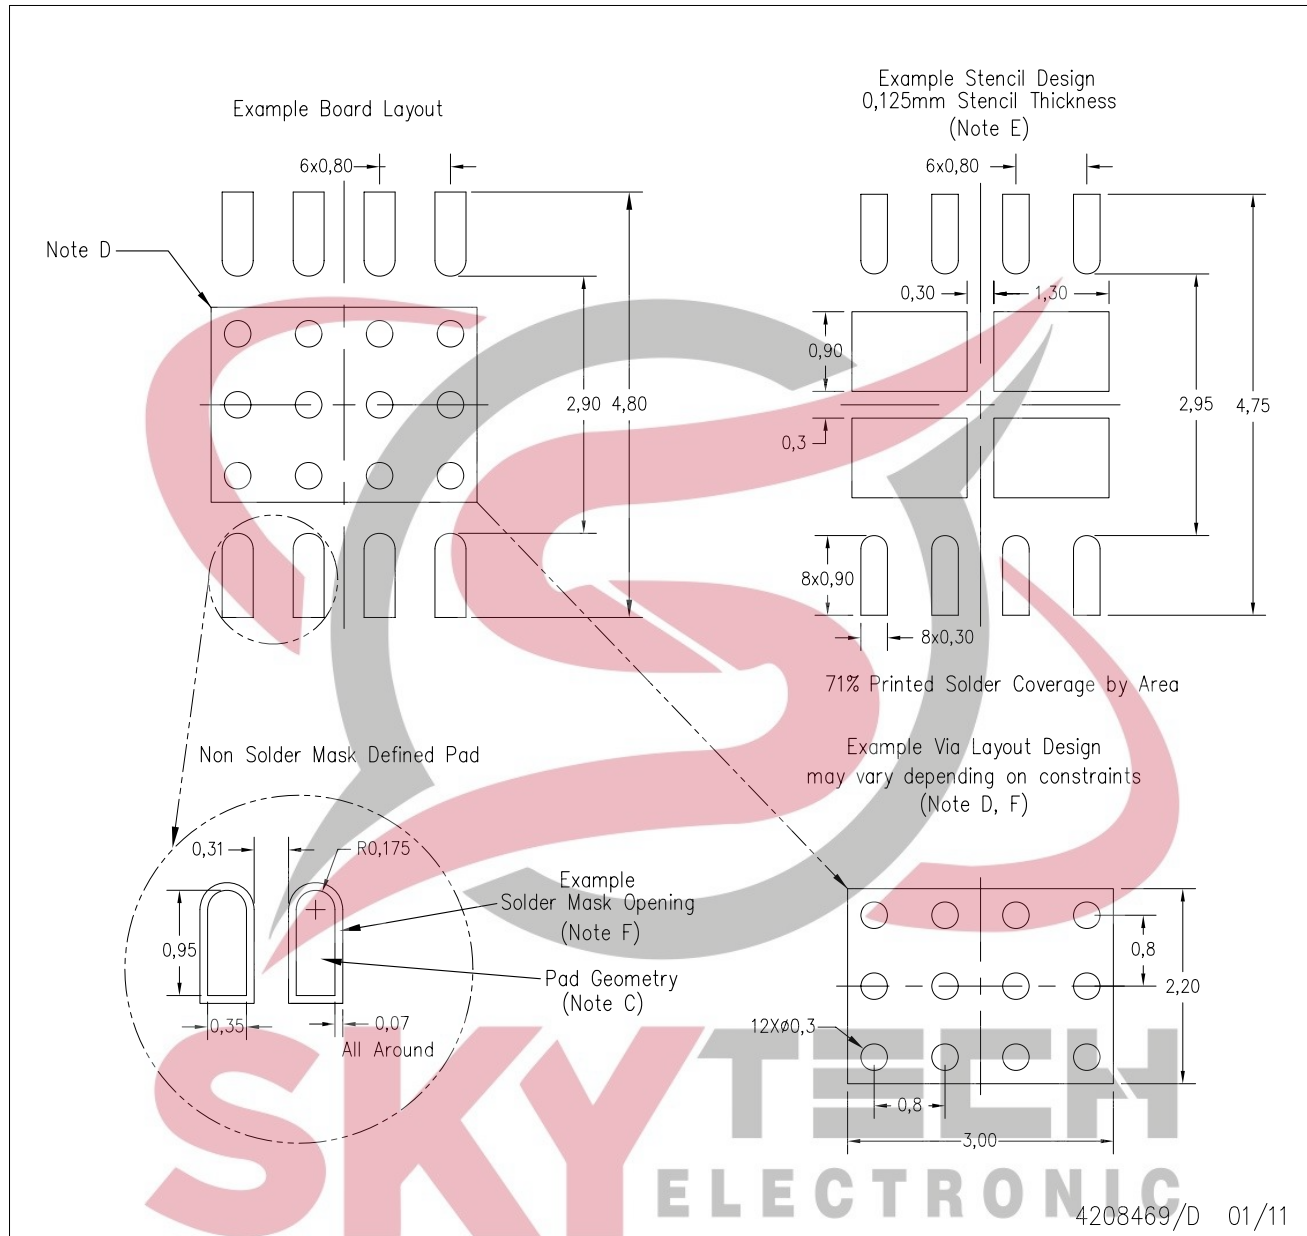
Example Board Layout

6x0,80

Note D

2,90 4,80

Example Stencil Design
0,125mm Stencil Thickness
(Note E)

6x0,80

0,30

1,30

0,90

0,3

2,95 4,75

8x0,90

8x0,30

71% Printed Solder Coverage by Area

Non Solder Mask Defined Pad

0,31

R0,175

0,95

0,35

0,07
All Around

Example
Solder Mask Opening
(Note F)

Pad Geometry
(Note C)

Example Via Layout Design
may vary depending on constraints
(Note D, F)

0,8

2,20

12XØ0,3

0,8

3,00

SKYTECH
ELECTRONIC

4208469/D 01/11